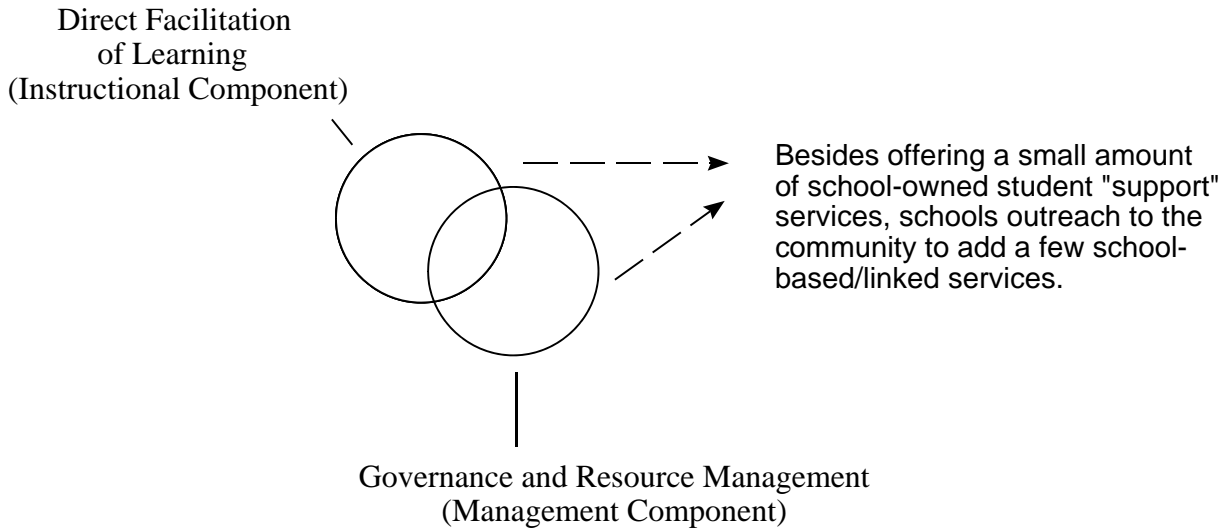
Direct Facilitation of Learning (Instructional Component)

Besides offering a small amount of school-owned student "support" services, schools outreach to the community to add a few school-based/linked services.

Governance and Resource Management (Management Component)